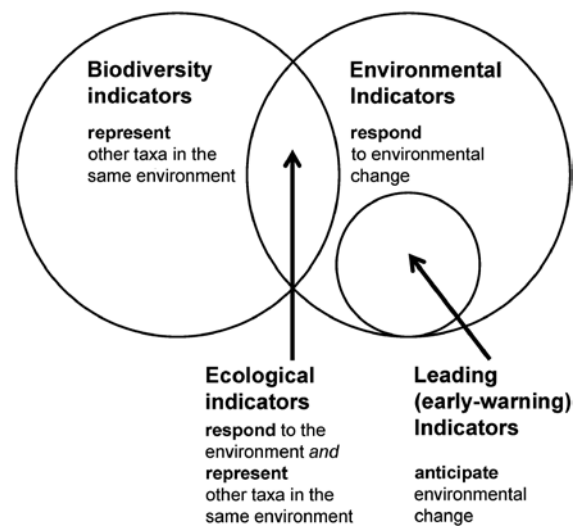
Biodiversity indicators

represent other taxa in the same environment

Environmental Indicators

respond to environmental change

Ecological indicators

respond to the environment *and* represent other taxa in the same environment

Leading (early-warning) Indicators

anticipate environmental change